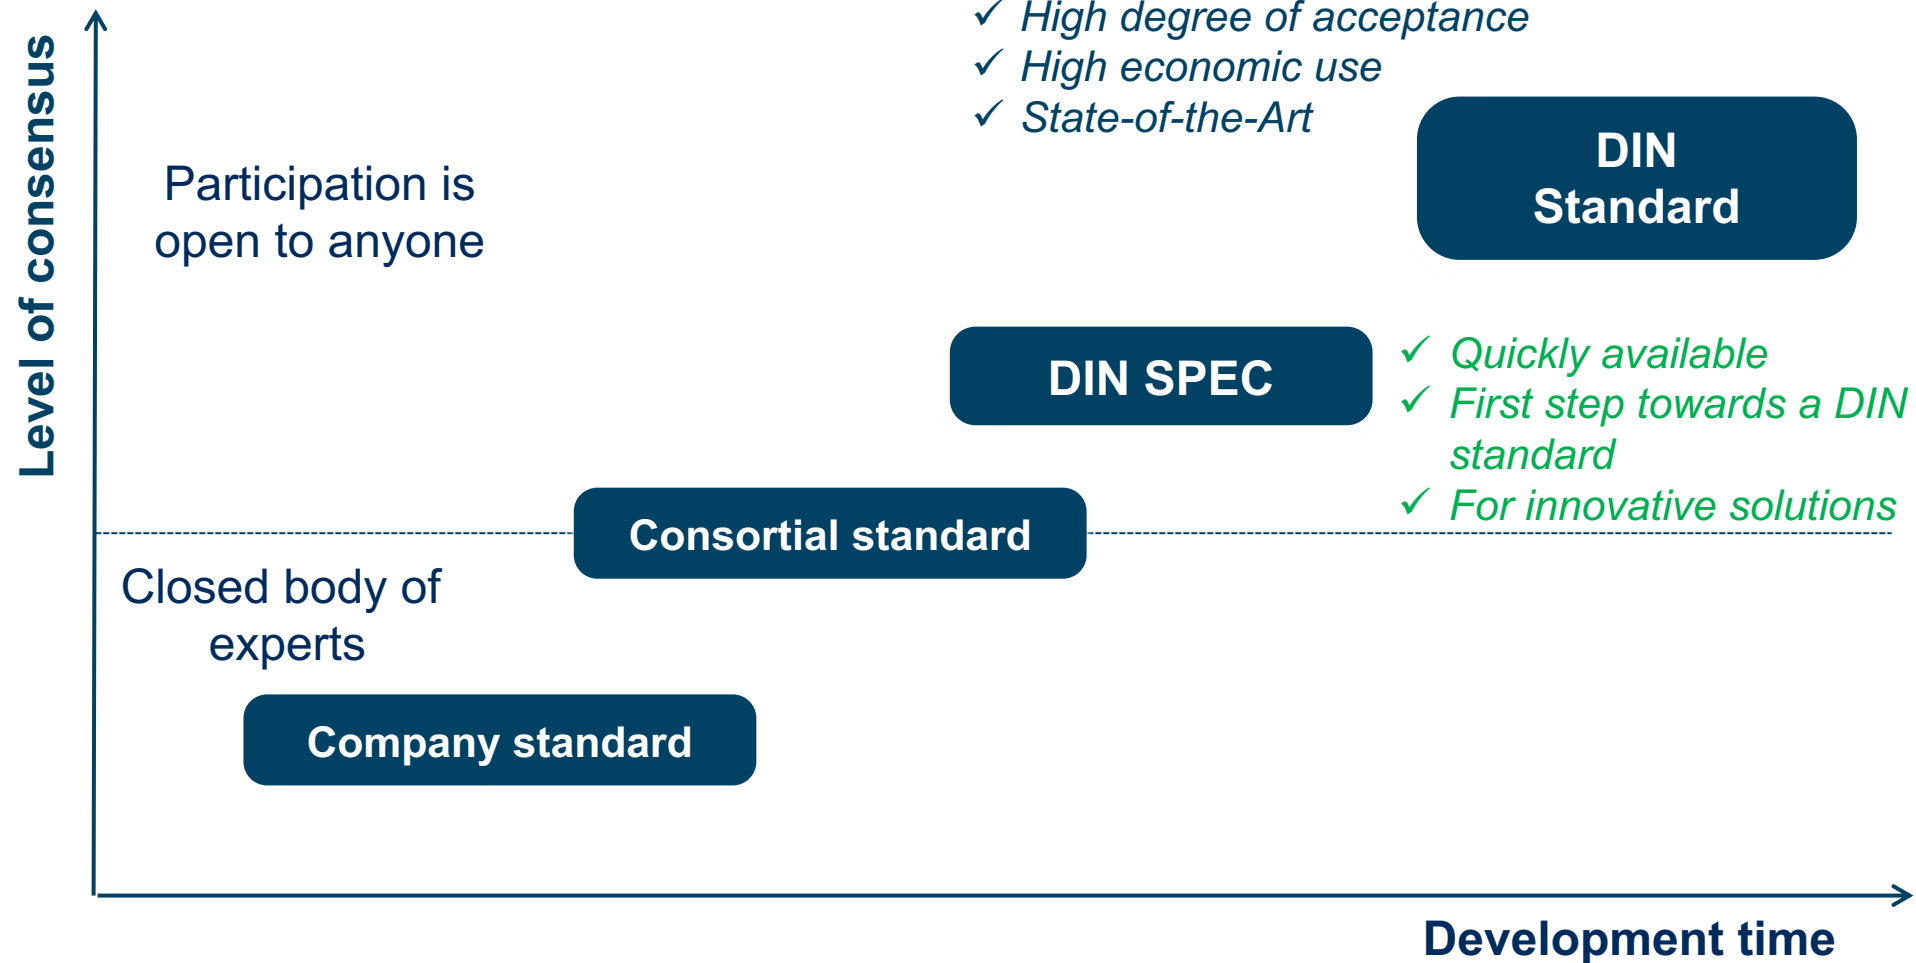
Level of consensus

✓ High degree of acceptance
✓ High economic use
✓ State-of-the-Art

Participation is open to anyone

DIN Standard

DIN SPEC

✓ Quickly available
✓ First step towards a DIN standard
✓ For innovative solutions

Consortial standard

Closed body of experts

Company standard

Development time